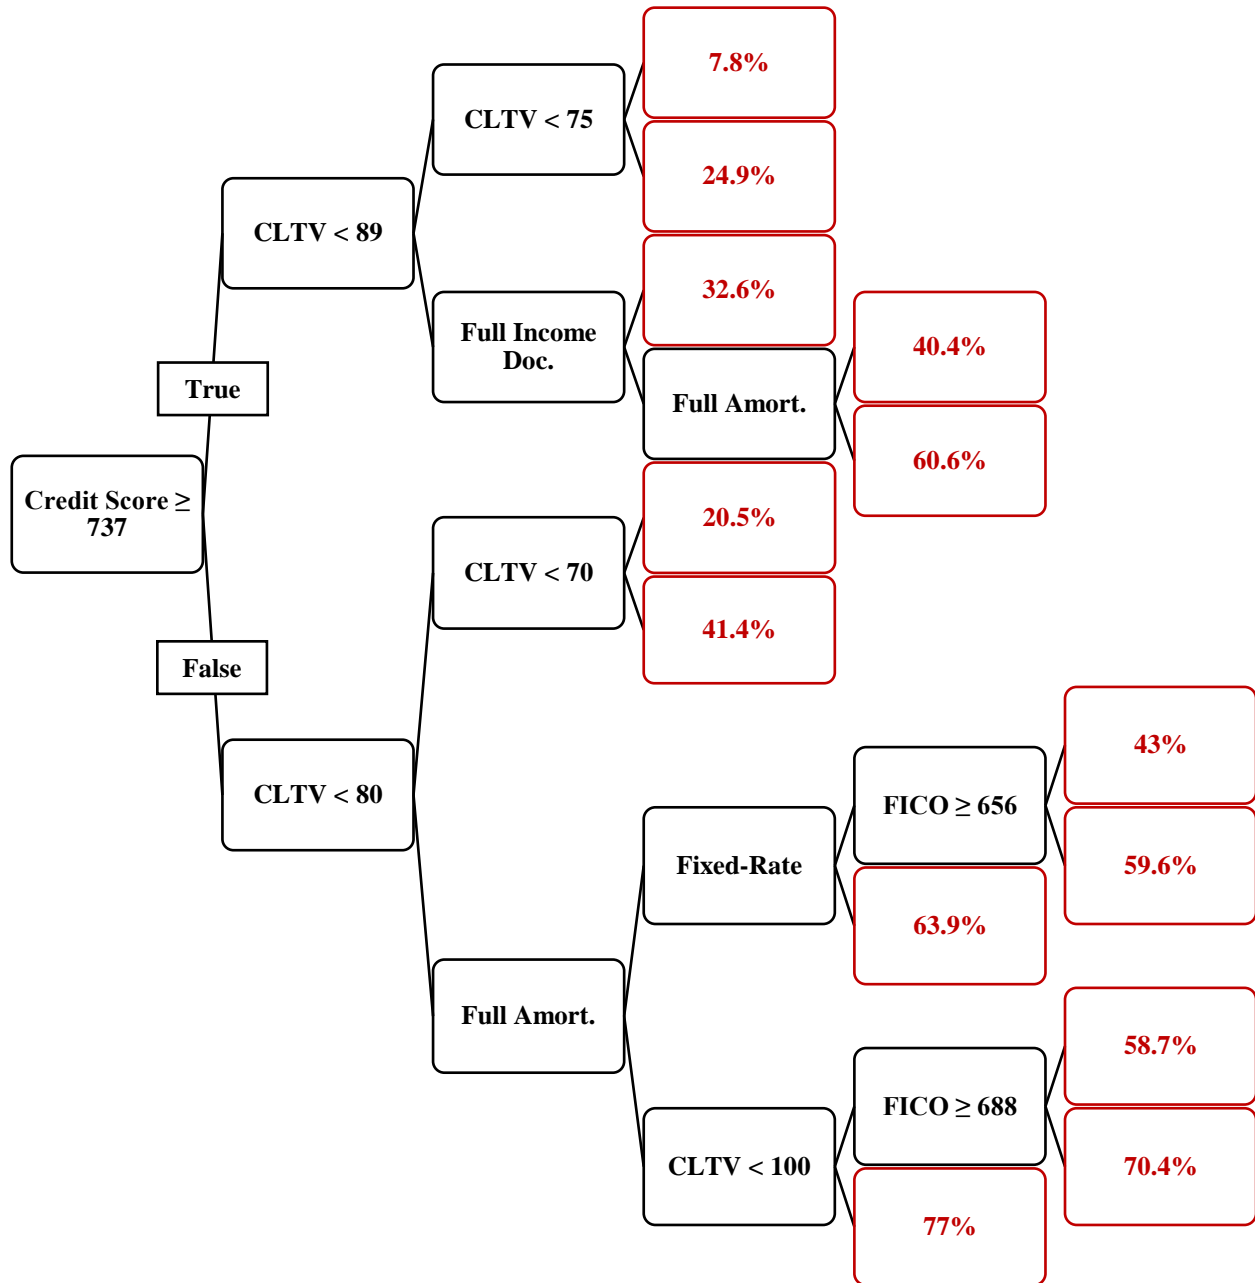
7.8%

CLTV < 75

24.9%

CLTV < 89

32.6%

Full Income Doc.

40.4%

True

Full Amort.

60.6%

Credit Score ≥ 737

20.5%

CLTV < 70

41.4%

False

43%

CLTV < 80

FICO ≥ 656

Fixed-Rate

59.6%

63.9%

Full Amort.

58.7%

FICO ≥ 688

CLTV < 100

70.4%

77%